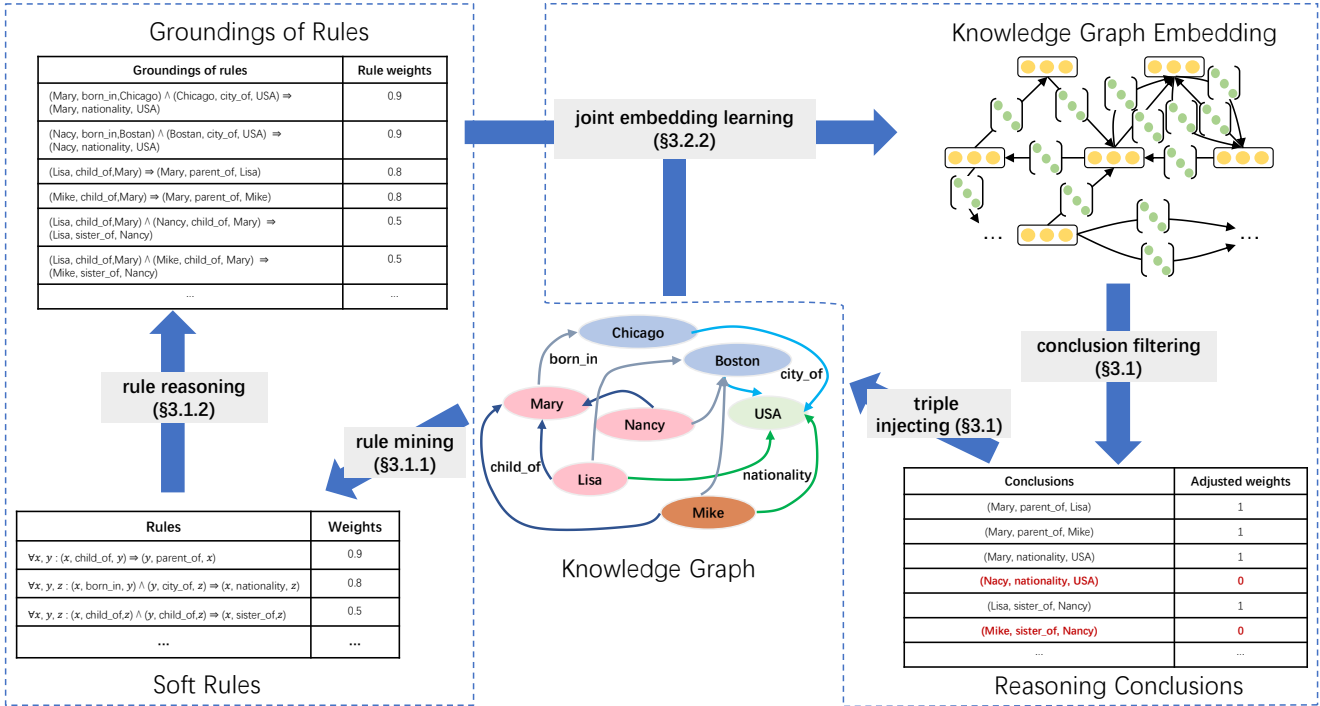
Groundings of Rules

| Groundings of rules | Rule weights |
|---|---|
| (Mary, born_in,Chicago) ∧ (Chicago, city_of, USA) ⇒ (Mary, nationality, USA) | 0.9 |
| (Nacy, born_in,Bostan) ∧ (Bostan, city_of, USA) ⇒ (Nacy, nationality, USA) | 0.9 |
| (Lisa, child_of,Mary) ⇒ (Mary, parent_of, Lisa) | 0.8 |
| (Mike, child_of,Mary) ⇒ (Mary, parent_of, Mike) | 0.8 |
| (Lisa, child_of,Mary) ∧ (Nancy, child_of, Mary) ⇒ (Lisa, sister_of, Nancy) | 0.5 |
| (Lisa, child_of,Mary) ∧ (Mike, child_of, Mary) ⇒ (Mike, sister_of, Nancy) | 0.5 |
| ... | ... |

joint embedding learning (§3.2.2)

Knowledge Graph Embedding

...

...

rule reasoning (§3.1.2)

rule mining (§3.1.1)

Chicago

born_in

Boston

city_of

Mary

Nancy

USA

child_of

Lisa

nationality

Mike

Knowledge Graph

conclusion filtering (§3.1)

triple injecting (§3.1)

| Rules | Weights |
|---|---|
| $\forall x, y : (x, \text{child\_of}, y) \Rightarrow (y, \text{parent\_of}, x)$ | 0.9 |
| $\forall x, y, z : (x, \text{born\_in}, y) \wedge (y, \text{city\_of}, z) \Rightarrow (x, \text{nationality}, z)$ | 0.8 |
| $\forall x, y, z : (x, \text{child\_of}, z) \wedge (y, \text{child\_of}, z) \Rightarrow (x, \text{sister\_of}, z)$ | 0.5 |
| ... | ... |

Soft Rules

| Conclusions | Adjusted weights |
|---|---|
| (Mary, parent_of, Lisa) | 1 |
| (Mary, parent_of, Mike) | 1 |
| (Mary, nationality, USA) | 1 |
| (Nacy, nationality, USA) | 0 |
| (Lisa, sister_of, Nancy) | 1 |
| (Mike, sister_of, Nancy) | 0 |
| ... | ... |

Reasoning Conclusions